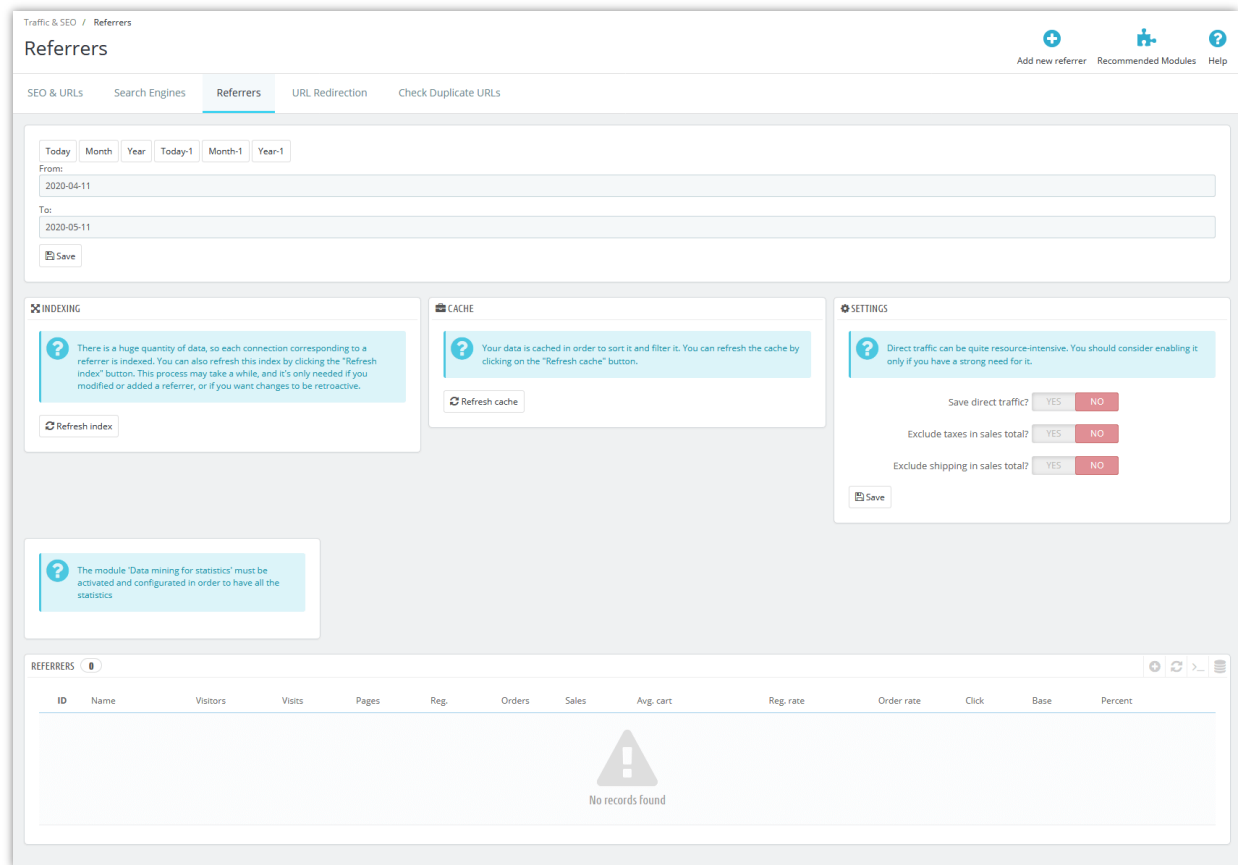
Traffic & SEO / Referrers

Referrers

Add new referrer Recommended Modules Help

SEO & URLs Search Engines Referrers URL Redirection Check Duplicate URLs

Today Month Year Today-1 Month-1 Year-1

From:

2020-04-11

To:

2020-05-11

Save

INDEXING

There is a huge quantity of data, so each connection corresponding to a referrer is indexed. You can also refresh this index by clicking the "Refresh index" button. This process may take a while, and it's only needed if you modified or added a referrer, or if you want changes to be retroactive.

Refresh index

CACHE

Your data is cached in order to sort it and filter it. You can refresh the cache by clicking on the "Refresh cache" button.

Refresh cache

SETTINGS

Direct traffic can be quite resource-intensive. You should consider enabling it only if you have a strong need for it.

Save direct traffic? YES NO

Exclude taxes in sales total? YES NO

Exclude shipping in sales total? YES NO

Save

The module 'Data mining for statistics' must be activated and configurated in order to have all the statistics

REFERRERS 0

| ID | Name | Visitors | Visits | Pages | Reg. | Orders | Sales | Avg. cart | Reg. rate | Order rate | Click | Base | Percent |
|---|---|---|---|---|---|---|---|---|---|---|---|---|---|

No records found